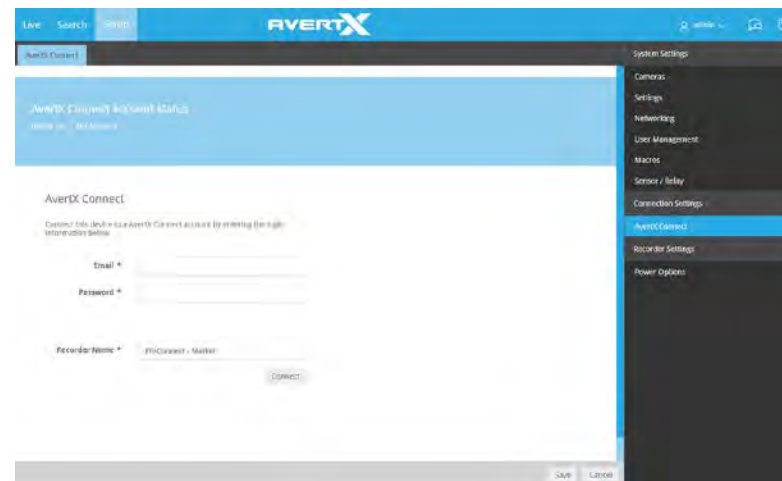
Live Search Setup

AVERTX

admin

AvertX Connect

AvertX Connect Account Status

AvertX Connect

Connect this device to a AvertX Connect account by entering the login information below.

Email *

Password *

Recorder Name * ProConnect - Marker

Connect

Save Cancel

System Settings

Cameras

Settings

Networking

User Management

Macros

Sensor / Relay

Connection Settings

AvertX Connect

Recorder Settings

Power Options